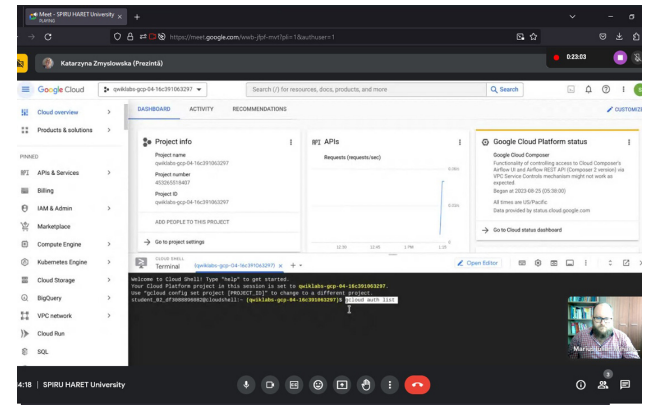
Meet - SPIRU HARET University
PLAYING

https://meet.google.com/wwb-jfpf-mvt?pli=1&authuser=1

Katarzyna Zmyslowska (Prezintă)

0:23:03

Google Cloud
qwiklabs-gcp-04-16c391063297
Search (/) for resources, docs, products, and more
Search

DASHBOARD ACTIVITY RECOMMENDATIONS
CUSTOMIZE

Cloud overview
Products & solutions

PINNED
APIs & Services
Billing
IAM & Admin
Marketplace
Compute Engine
Kubernetes Engine
Cloud Storage
BigQuery
VPC network
Cloud Run
SQL

Project info
Project name
qwiklabs-gcp-04-16c391063297
Project number
453265516497
Project ID
qwiklabs-gcp-04-16c391063297
ADD PEOPLE TO THIS PROJECT
Go to project settings

APIs
Requests (requests/sec)
0.08/s
0.04/s
12:30 12:45 1 PM 1:15

Google Cloud Platform status
Google Cloud Composer
Functionality of controlling access to Cloud Composer's Airflow UI and Airflow REST API (Composer 2 version) via VPC Service Controls mechanism might not be expected
Begun at 2023-08-25 (05:38:00)
All times are US/Pacific
Data provided by status.cloud.google.com
Go to Cloud status dashboard

CLOUD SHELL
Terminal (qwiklabs-gcp-04-16c391063297) +
Open Editor

Welcome to Cloud Shell! Type "help" to get started.
Your Cloud Platform project in this session is set to qwiklabs-gcp-04-16c391063297.
Use "gcloud config set project [PROJECT_ID]" to change to a different project.
student_02_df3000899802@cloudshell:~ (qwiklabs-gcp-04-16c391063297)$ gcloud auth list

Marius

4:18 | SPIRU HARET University
3